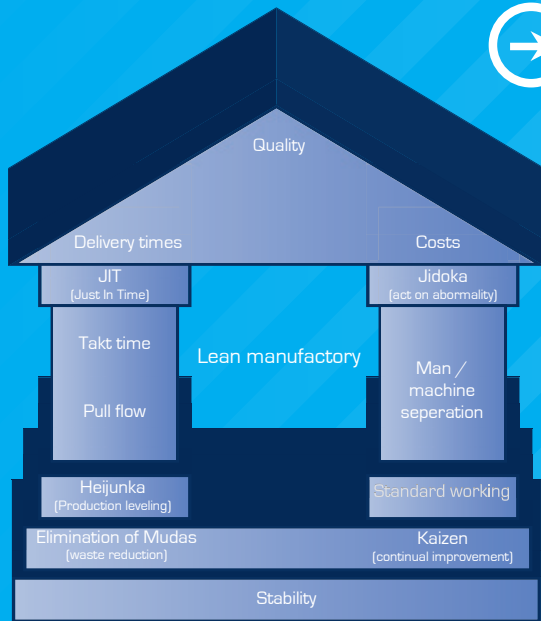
Quality

Delivery times

Costs

JIT
(Just In Time)

Jidoka
(act on abormality)

Takt time

Pull flow

Lean manufactory

Man / machine seperation

Heijunka
(Production leveling)

Standard working

Elimination of Mudas
(waste reduction)

Kaizen
(continual improvement)

Stability